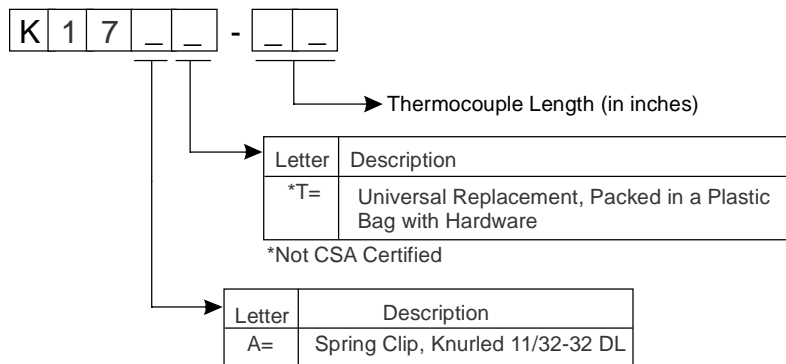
K 1 7 _ _ - _ _

Thermocouple Length (in inches)

| Letter | Description |
|---|---|
| *T= | Universal Replacement, Packed in a Plastic Bag with Hardware |

*Not CSA Certified

| Letter | Description |
|---|---|
| A= | Spring Clip, Knurled 11/32-32 DL |